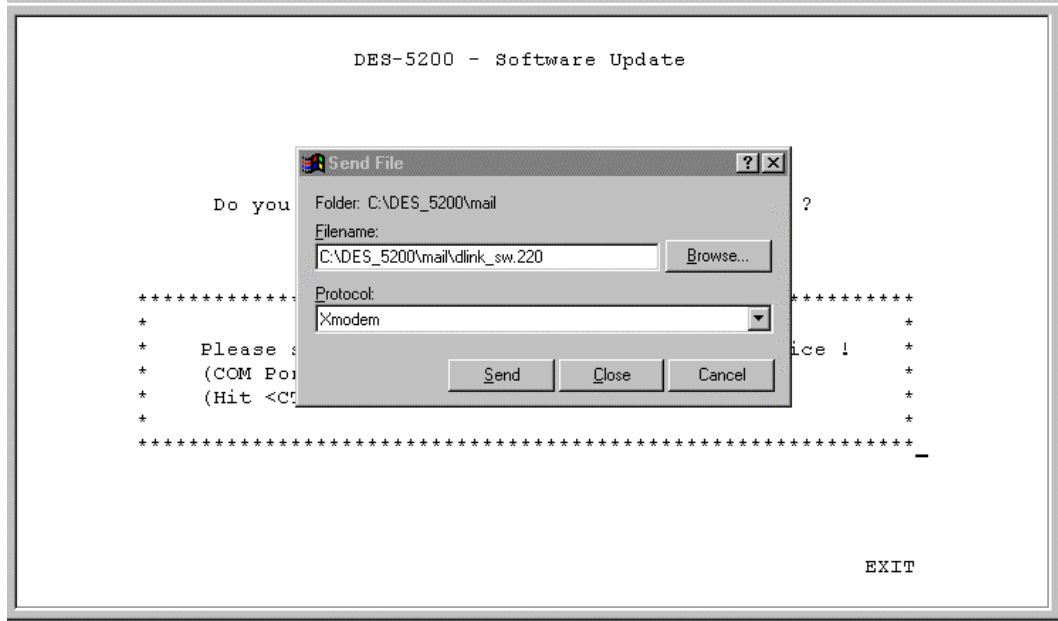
DES-5200 - Software Update

Do you

?

Send File

?

X

Folder: C:\DES_5200\mail

Filename:

C:\DES_5200\mail\dlink_sw.220

Browse...

Protocol:

Xmodem

Send

Close

Cancel

*************

**********

*

*

*

Please s

ice !

*

*

(COM Por

*

*

(Hit <C

*

*

*

**************************************************

EXIT